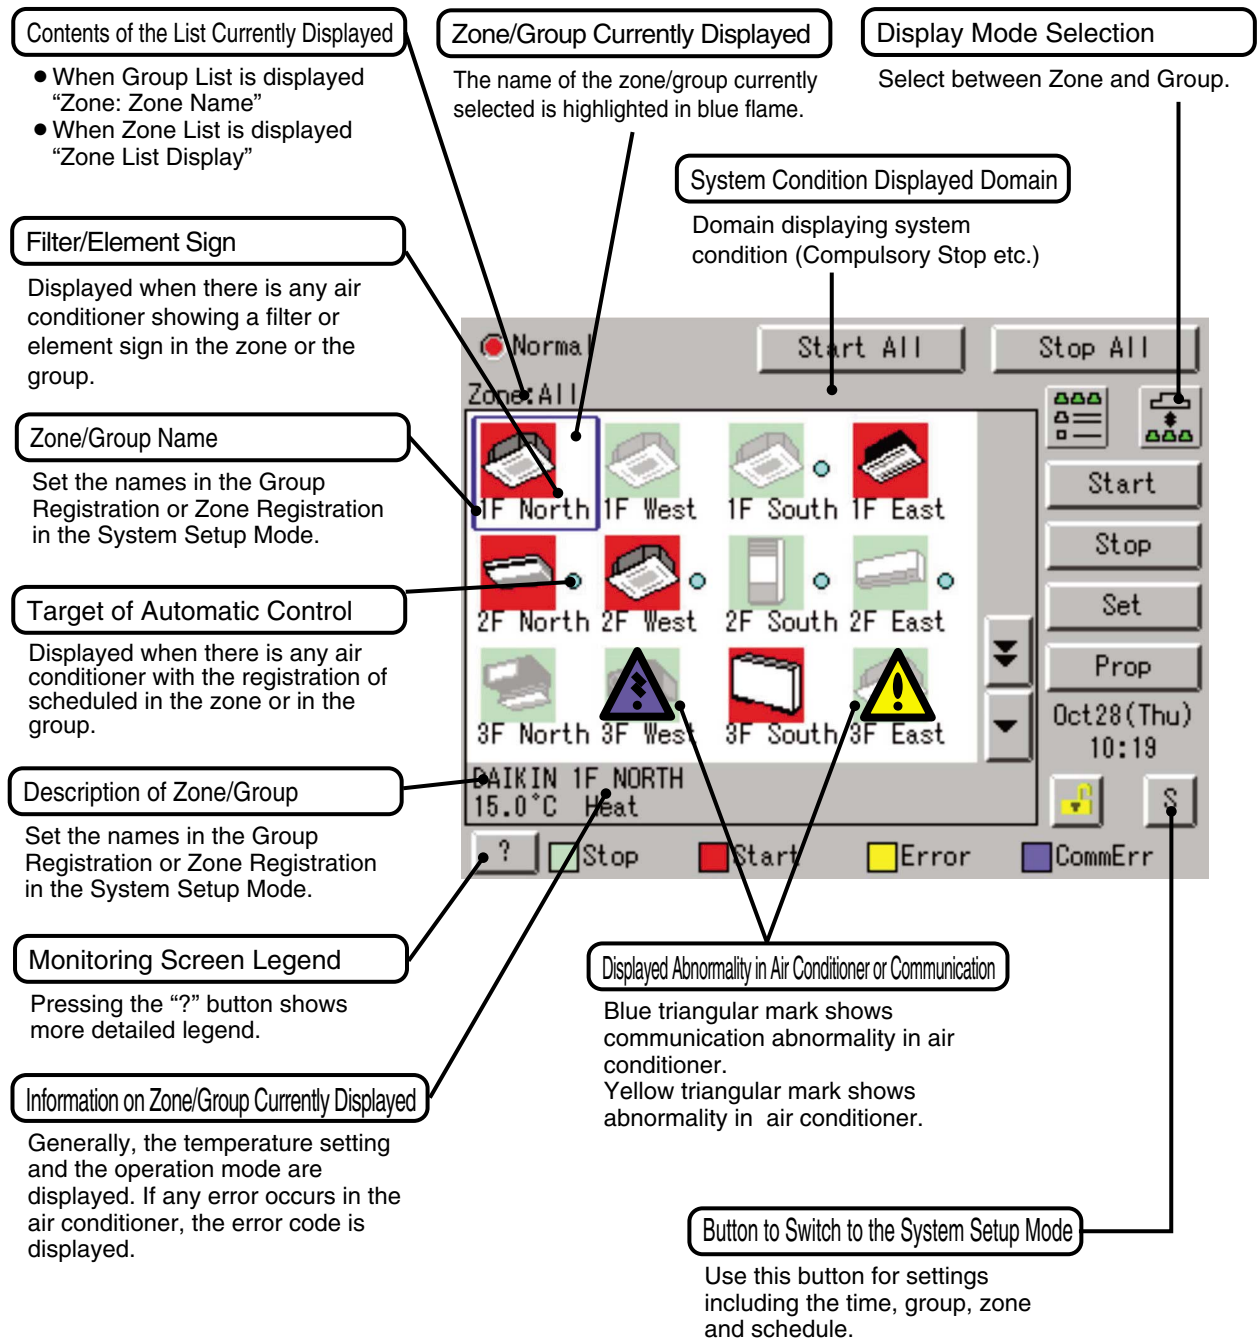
Contents of the List Currently Displayed

● When Group List is displayed "Zone: Zone Name"
● When Zone List is displayed "Zone List Display"

Zone/Group Currently Displayed

The name of the zone/group currently selected is highlighted in blue flame.

Display Mode Selection

Select between Zone and Group.

System Condition Displayed Domain

Domain displaying system condition (Compulsory Stop etc.)

Filter/Element Sign

Displayed when there is any air conditioner showing a filter or element sign in the zone or the group.

Zone/Group Name

Set the names in the Group Registration or Zone Registration in the System Setup Mode.

Target of Automatic Control

Displayed when there is any air conditioner with the registration of scheduled in the zone or in the group.

Description of Zone/Group

Set the names in the Group Registration or Zone Registration in the System Setup Mode.

Monitoring Screen Legend

Pressing the "?" button shows more detailed legend.

Information on Zone/Group Currently Displayed

Generally, the temperature setting and the operation mode are displayed. If any error occurs in the air conditioner, the error code is displayed.

Normal
Start All
Stop All
Zone:All
1F North 1F West 1F South 1F East
2F North 2F West 2F South 2F East
3F North 3F West 3F South 3F East
Start
Stop
Set
Prop
Oct28(Thu)
10:19
DAIKIN 1F NORTH
15.0°C Heat
?
Stop
Start
Error
CommErr
S

Displayed Abnormality in Air Conditioner or Communication

Blue triangular mark shows communication abnormality in air conditioner.
Yellow triangular mark shows abnormality in air conditioner.

Button to Switch to the System Setup Mode

Use this button for settings including the time, group, zone and schedule.